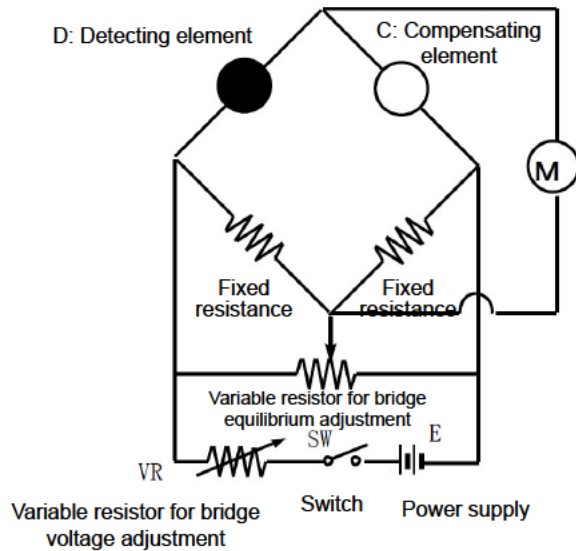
D: Detecting element

C: Compensating element

M

Fixed resistance

Fixed resistance

Variable resistor for bridge equilibrium adjustment

SW

E

VR

Variable resistor for bridge voltage adjustment

Switch

Power supply